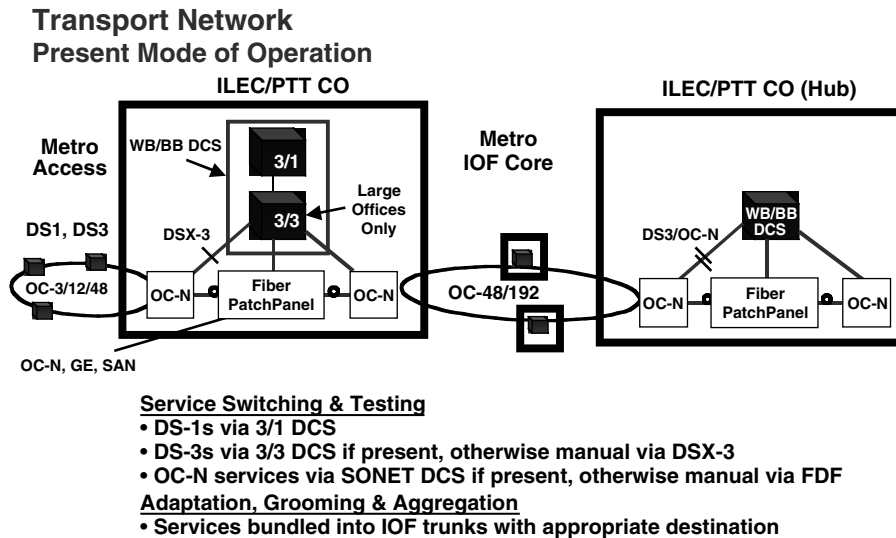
Transport Network
Present Mode of Operation

ILEC/PTT CO

ILEC/PTT CO (Hub)

Metro Access

WB/BB DCS

3/1

3/3

Large Offices Only

DSX-3

DS1, DS3

OC-3/12/48

OC-N

Fiber PatchPanel

OC-N

OC-N, GE, SAN

Metro IOF Core

OC-48/192

WB/BB DCS

DS3/OC-N

OC-N

Fiber PatchPanel

OC-N

Service Switching & Testing
• DS-1s via 3/1 DCS
• DS-3s via 3/3 DCS if present, otherwise manual via DSX-3
• OC-N services via SONET DCS if present, otherwise manual via FDF
Adaptation, Grooming & Aggregation
• Services bundled into IOF trunks with appropriate destination